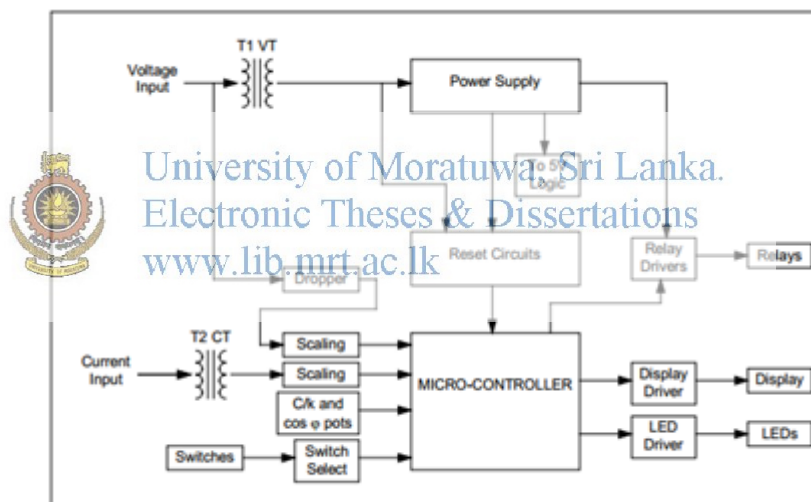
University of Moratuwa, Sri Lanka.
Electronic Theses & Dissertations
www.lib.mrt.ac.lk

Voltage Input
T1 VT
Power Supply
To 5V Logic
Reset Circuits
Relay Drivers
Relays
Dropper
T2 CT
Current Input
Scaling
Scaling
C/k and cos φ pots
MICRO-CONTROLLER
Display Driver
Display
LED Driver
LEDs
Switches
Switch Select